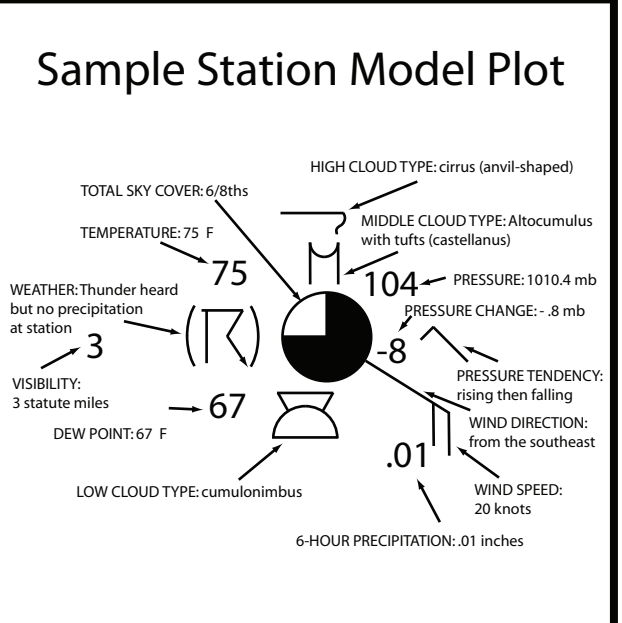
Sample Station Model Plot

HIGH CLOUD TYPE: cirrus (anvil-shaped)

TOTAL SKY COVER: 6/8ths

MIDDLE CLOUD TYPE: Altocumulus with tufts (castellanus)

TEMPERATURE: 75 F

75

104

PRESSURE: 1010.4 mb

WEATHER: Thunder heard but no precipitation at station

PRESSURE CHANGE: - .8 mb

3

-8

VISIBILITY: 3 statute miles

PRESSURE TENDENCY: rising then falling

67

DEW POINT: 67 F

WIND DIRECTION: from the southeast

.01

LOW CLOUD TYPE: cumulonimbus

WIND SPEED: 20 knots

6-HOUR PRECIPITATION: .01 inches